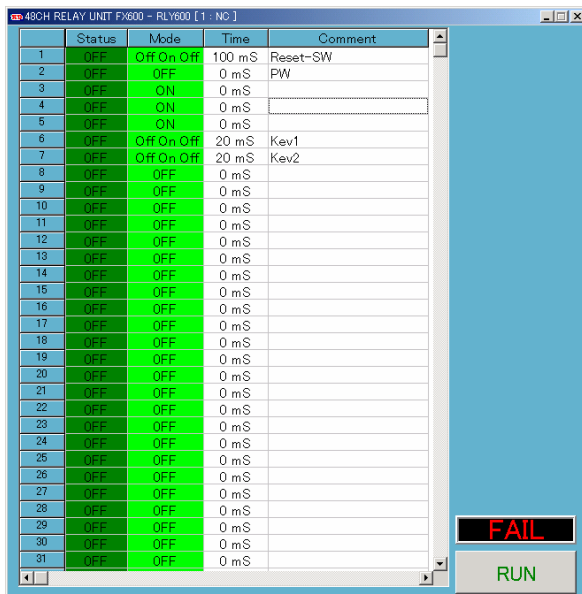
48CH RELAY UNIT FX600 - RLY600 [ 1 : NC ]

| | Status | Mode | Time | Comment |
|---|---|---|---|---|
| 1 | OFF | Off On Off | 100 mS | Reset-SW |
| 2 | OFF | OFF | 0 mS | PW |
| 3 | OFF | ON | 0 mS | |
| 4 | OFF | ON | 0 mS | |
| 5 | OFF | ON | 0 mS | |
| 6 | OFF | Off On Off | 20 mS | Kev1 |
| 7 | OFF | Off On Off | 20 mS | Kev2 |
| 8 | OFF | OFF | 0 mS | |
| 9 | OFF | OFF | 0 mS | |
| 10 | OFF | OFF | 0 mS | |
| 11 | OFF | OFF | 0 mS | |
| 12 | OFF | OFF | 0 mS | |
| 13 | OFF | OFF | 0 mS | |
| 14 | OFF | OFF | 0 mS | |
| 15 | OFF | OFF | 0 mS | |
| 16 | OFF | OFF | 0 mS | |
| 17 | OFF | OFF | 0 mS | |
| 18 | OFF | OFF | 0 mS | |
| 19 | OFF | OFF | 0 mS | |
| 20 | OFF | OFF | 0 mS | |
| 21 | OFF | OFF | 0 mS | |
| 22 | OFF | OFF | 0 mS | |
| 23 | OFF | OFF | 0 mS | |
| 24 | OFF | OFF | 0 mS | |
| 25 | OFF | OFF | 0 mS | |
| 26 | OFF | OFF | 0 mS | |
| 27 | OFF | OFF | 0 mS | |
| 28 | OFF | OFF | 0 mS | |
| 29 | OFF | OFF | 0 mS | |
| 30 | OFF | OFF | 0 mS | |
| 31 | OFF | OFF | 0 mS | |

FAIL

RUN